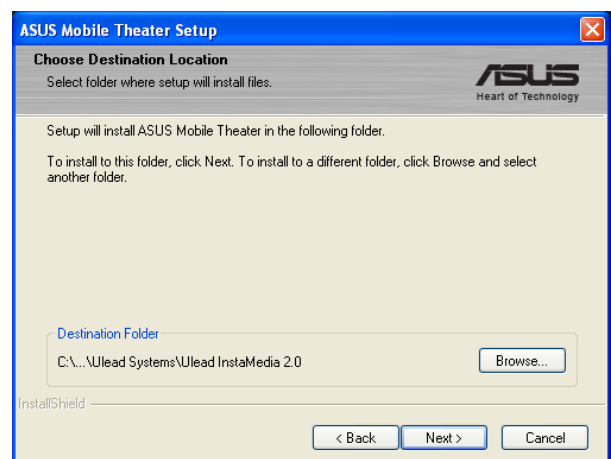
ASUS Mobile Theater Setup

Choose Destination Location
Select folder where setup will install files.

ASUS
Heart of Technology

Setup will install ASUS Mobile Theater in the following folder.

To install to this folder, click Next. To install to a different folder, click Browse and select another folder.

Destination Folder
C:\...\Ulead Systems\Ulead InstaMedia 2.0

Browse...

InstallShield

< Back
Next >
Cancel